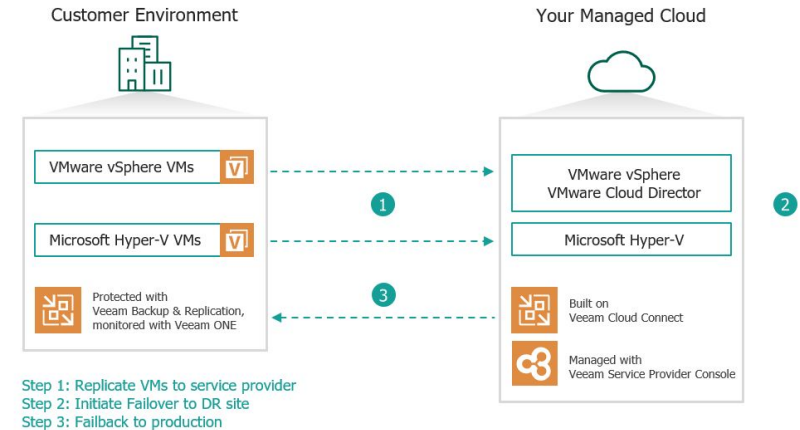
Customer Environment

Your Managed Cloud

VMware vSphere VMs

VMware vSphere
VMware Cloud Director

1

2

Microsoft Hyper-V VMs

Microsoft Hyper-V

3

Protected with
Veeam Backup & Replication,
monitored with Veeam ONE

Built on
Veeam Cloud Connect

Managed with
Veeam Service Provider Console

Step 1: Replicate VMs to service provider
Step 2: Initiate Failover to DR site
Step 3: Failback to production